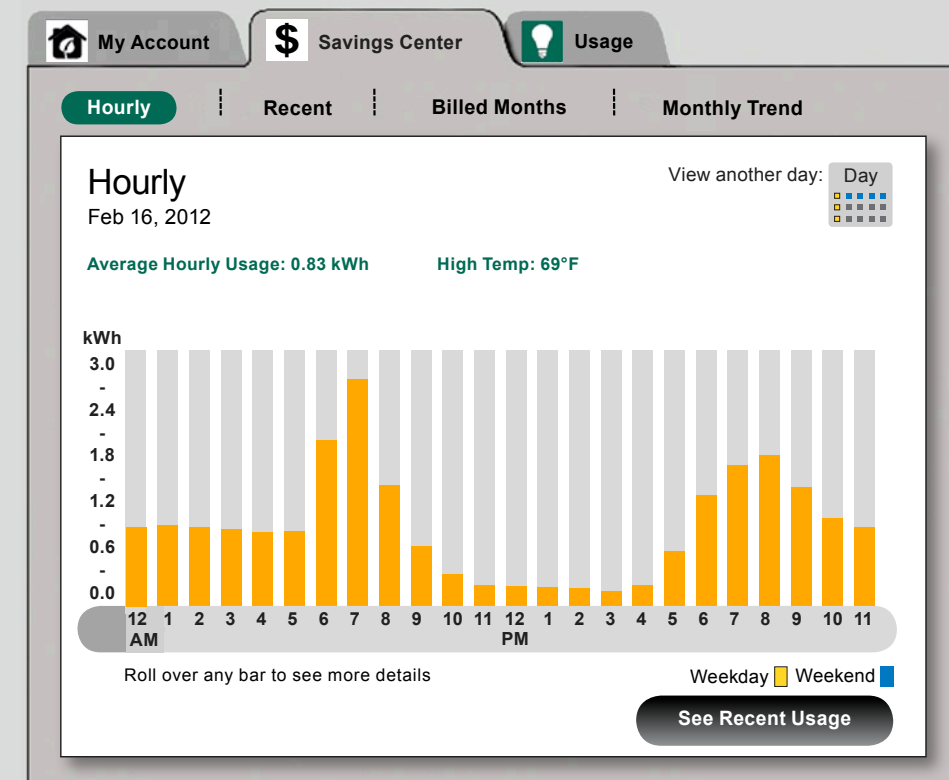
My Account | Savings Center | Usage

Hourly | Recent | Billed Months | Monthly Trend

Hourly
Feb 16, 2012

View another day: Day

Average Hourly Usage: 0.83 kWh
High Temp: 69°F

kWh
3.0
-
2.4
-
1.8
-
1.2
-
0.6
-
0.0

12 AM 1 2 3 4 5 6 7 8 9 10 11 12 PM 1 2 3 4 5 6 7 8 9 10 11

Roll over any bar to see more details

Weekday Weekend

See Recent Usage